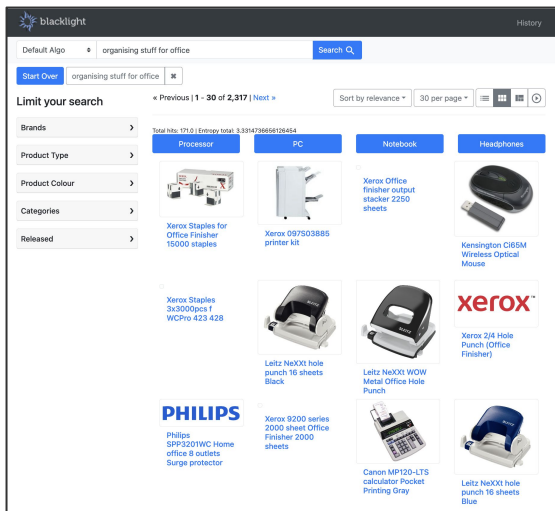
blacklight

History

Default Algo

organising stuff for office

Search

Start Over

organising stuff for office

Limit your search

Brands

Product Type

Product Colour

Categories

Released

« Previous | 1 - 30 of 2,317 | Next »

Sort by relevance

30 per page

Total hits: 171.0 | Entropy total: 3.3314736656128454

Processor

PC

Notebook

Headphones

Xerox Staples for Office Finisher 15000 staples

Xerox 097S03885 printer kit

Xerox Office finisher output stacker 2250 sheets

Kensington Ci65M Wireless Optical Mouse

Xerox Staples 3x3000pcs f WCPro 423 428

Leitz NeXXt hole punch 16 sheets Black

Leitz NeXXt WOW Metal Office Hole Punch

xerox

Xerox 2/4 Hole Punch (Office Finisher)

PHILIPS

Philips SPP3201WC Home office 8 outlets Surge protector

Xerox 9200 series 2000 sheet Office Finisher 2000 sheets

Canon MP120-LTS calculator Pocket Printing Gray

Leitz NeXXt hole punch 16 sheets Blue